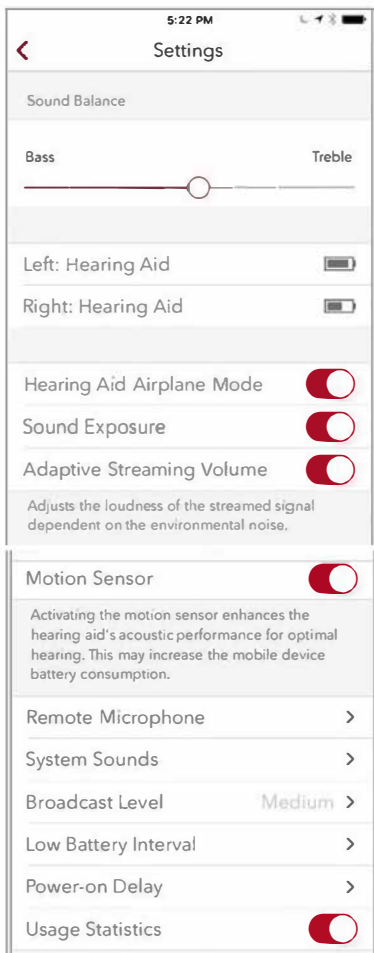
5:22 PM

Settings

Sound Balance

Bass

Treble

Left: Hearing Aid

Right: Hearing Aid

Hearing Aid Airplane Mode

Sound Exposure

Adaptive Streaming Volume

Adjusts the loudness of the streamed signal dependent on the environmental noise.

Motion Sensor

Activating the motion sensor enhances the hearing aid's acoustic performance for optimal hearing. This may increase the mobile device battery consumption.

Remote Microphone

System Sounds

Broadcast Level Medium

Low Battery Interval

Power-on Delay

Usage Statistics